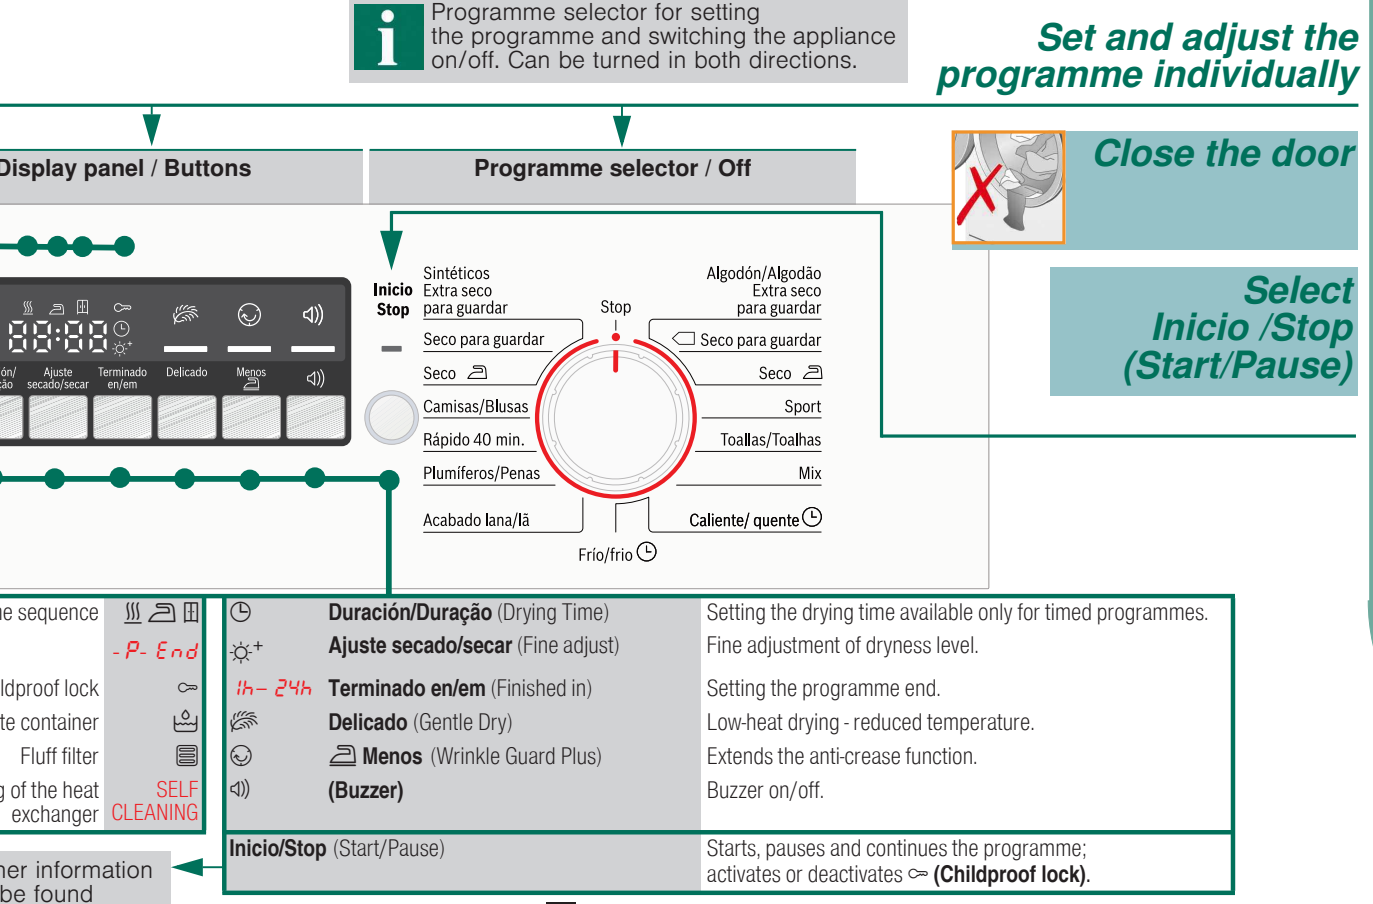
Programme selector for setting the programme and switching the appliance on/off. Can be turned in both directions.

Set and adjust the programme individually

Display panel / Buttons

Programme selector / Off

Close the door

Select Inicio /Stop (Start/Pause)

Inicio Stop

Sintéticos Extra seco para guardar

Seco para guardar

Seco

Camisas/Blusas

Rápido 40 min.

Plumíferos/Penas

Acabado lana/lã

Stop

Frío/frio

Algodón/Algodão Extra seco para guardar

Seco para guardar

Seco

Sport

Toallas/Toalhas

Mix

Caliente/ quente

88:88

ón/ ção

Ajuste secado/secar

Terminado en/em

Delicado

Menos

ne sequence

- P- End

ldproof lock

te container

Fluff filter

g of the heat exchanger

SELF CLEANING

Duración/Duração (Drying Time)

Ajuste secado/secar (Fine adjust)

1h– 24h

Terminado en/em (Finished in)

Delicado (Gentle Dry)

Menos (Wrinkle Guard Plus)

(Buzzer)

Setting the drying time available only for timed programmes.

Fine adjustment of dryness level.

Setting the programme end.

Low-heat drying - reduced temperature.

Extends the anti-crease function.

Buzzer on/off.

Inicio/Stop (Start/Pause)

Starts, pauses and continues the programme; activates or deactivates (Childproof lock).

her information be found